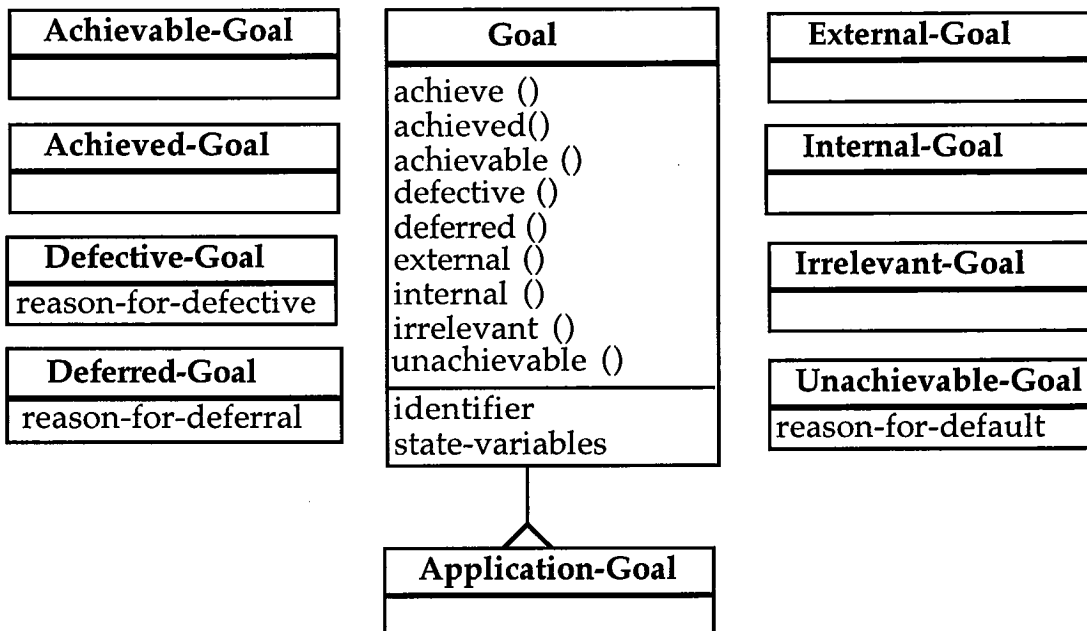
Achievable-Goal

Achieved-Goal

Defective-Goal
reason-for-defective

Deferred-Goal
reason-for-deferral

Goal
achieve ()
achieved()
achievable ()
defective ()
deferred ()
external ()
internal ()
irrelevant ()
unachievable ()
identifier
state-variables

Application-Goal

External-Goal

Internal-Goal

Irrelevant-Goal

Unachievable-Goal
reason-for-default